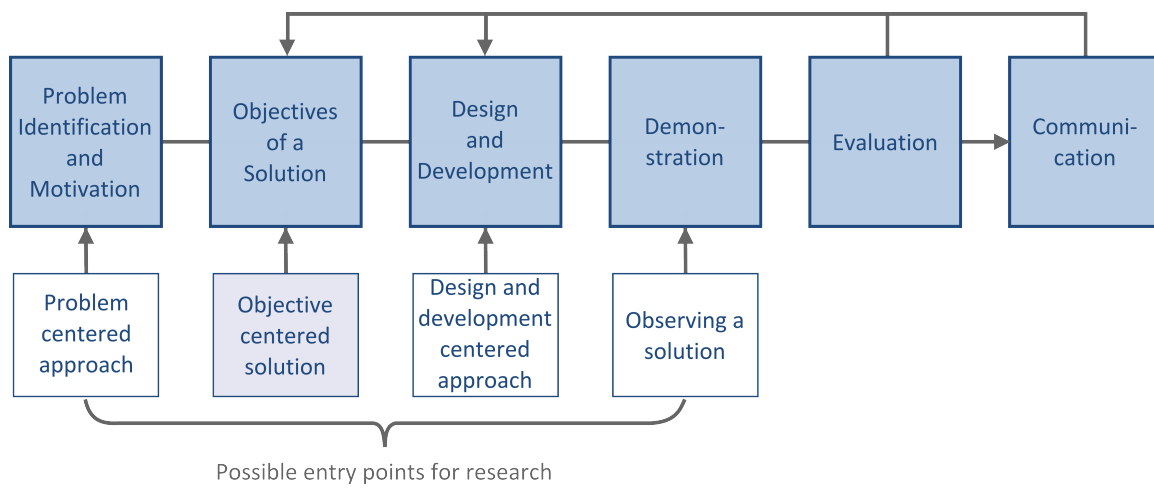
Problem Identification and Motivation

Objectives of a Solution

Design and Development

Demonstration

Evaluation

Communication

Problem centered approach

Objective centered solution

Design and development centered approach

Observing a solution

Possible entry points for research